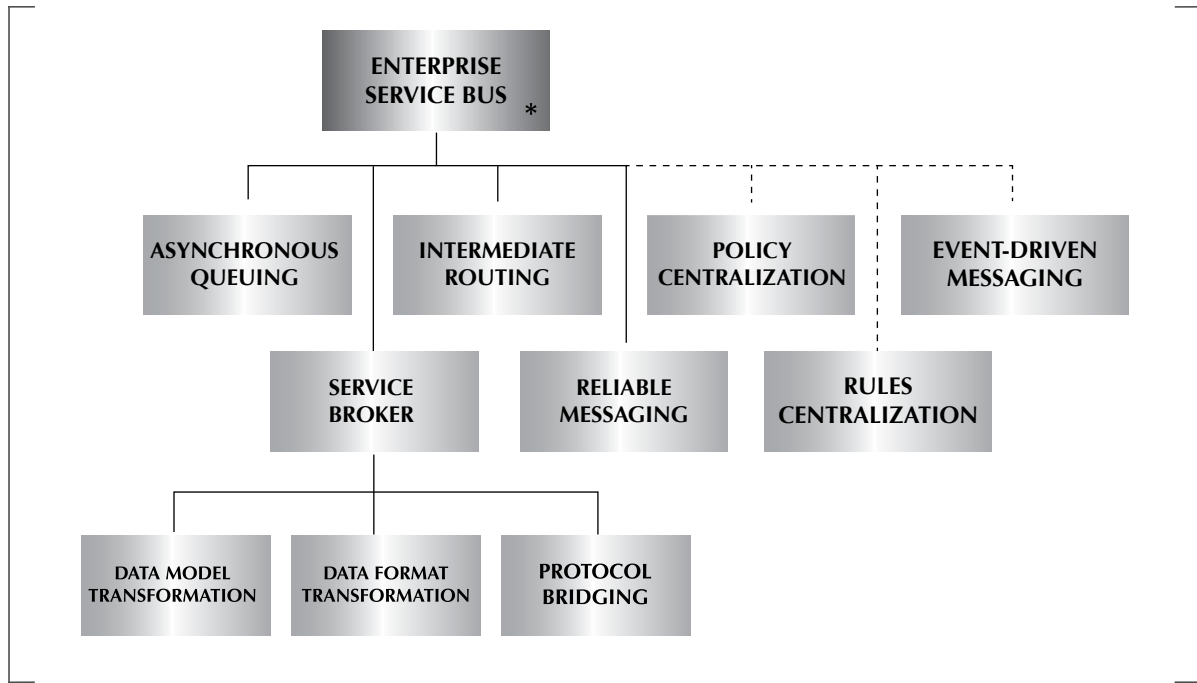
ENTERPRISE SERVICE BUS *

ASYNCHRONOUS QUEUING

INTERMEDIATE ROUTING

POLICY CENTRALIZATION

EVENT-DRIVEN MESSAGING

SERVICE BROKER

RELIABLE MESSAGING

RULES CENTRALIZATION

DATA MODEL TRANSFORMATION

DATA FORMAT TRANSFORMATION

PROTOCOL BRIDGING